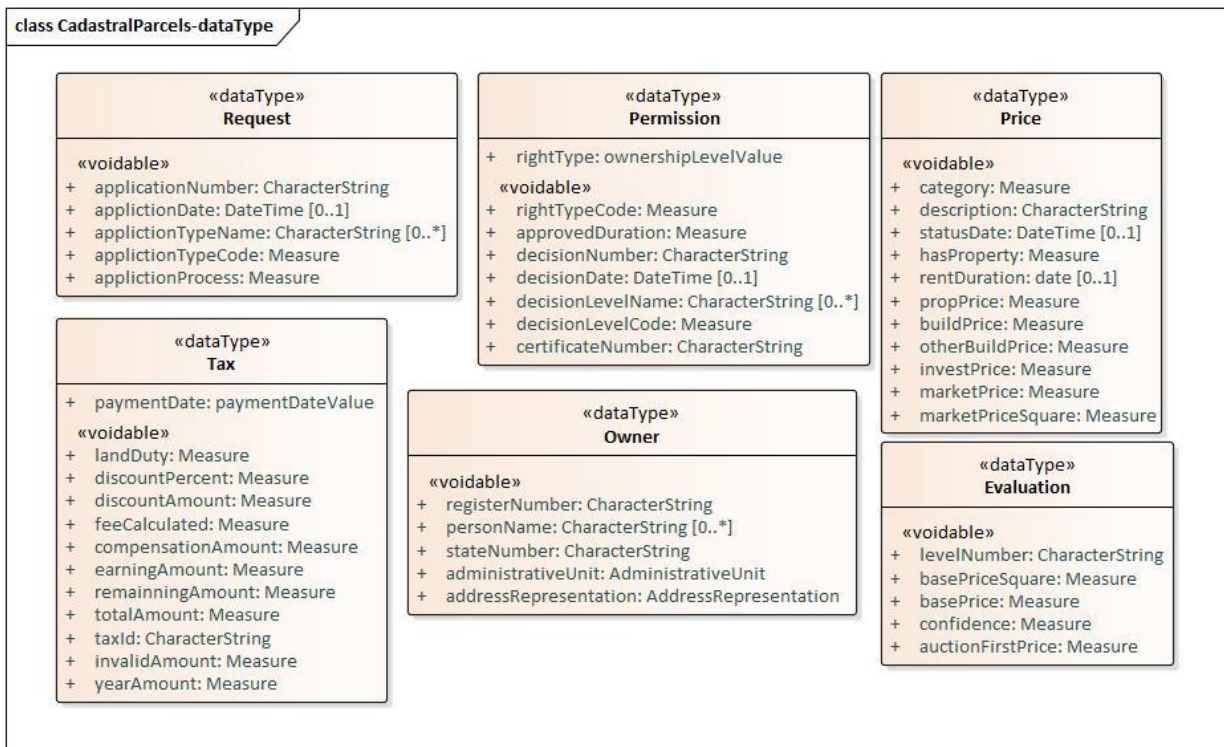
class CadastralParcels-dataType

«dataType»
Request

«voidable»
+ applicationNumber: CharacterString
+ applictionDate: DateTime [0..1]
+ applictionTypeName: CharacterString [0..*]
+ applictionTypeCode: Measure
+ applictionProcess: Measure

«dataType»
Tax

+ paymentDate: paymentDateValue
«voidable»
+ landDuty: Measure
+ discountPercent: Measure
+ discountAmount: Measure
+ feeCalculated: Measure
+ compensationAmount: Measure
+ earningAmount: Measure
+ remainningAmount: Measure
+ totalAmount: Measure
+ taxId: CharacterString
+ invalidAmount: Measure
+ yearAmount: Measure

«dataType»
Permission

+ rightType: ownershipLevelValue
«voidable»
+ rightTypeCode: Measure
+ approvedDuration: Measure
+ decisionNumber: CharacterString
+ decisionDate: DateTime [0..1]
+ decisionLevelName: CharacterString [0..*]
+ decisionLevelCode: Measure
+ certificateNumber: CharacterString

«dataType»
Owner

«voidable»
+ registerNumber: CharacterString
+ personName: CharacterString [0..*]
+ stateNumber: CharacterString
+ administrativeUnit: AdministrativeUnit
+ addressRepresentation: AddressRepresentation

«dataType»
Price

«voidable»
+ category: Measure
+ description: CharacterString
+ statusDate: DateTime [0..1]
+ hasProperty: Measure
+ rentDuration: date [0..1]
+ propPrice: Measure
+ buildPrice: Measure
+ otherBuildPrice: Measure
+ investPrice: Measure
+ marketPrice: Measure
+ marketPriceSquare: Measure

«dataType»
Evaluation

«voidable»
+ levelNumber: CharacterString
+ basePriceSquare: Measure
+ basePrice: Measure
+ confidence: Measure
+ auctionFirstPrice: Measure